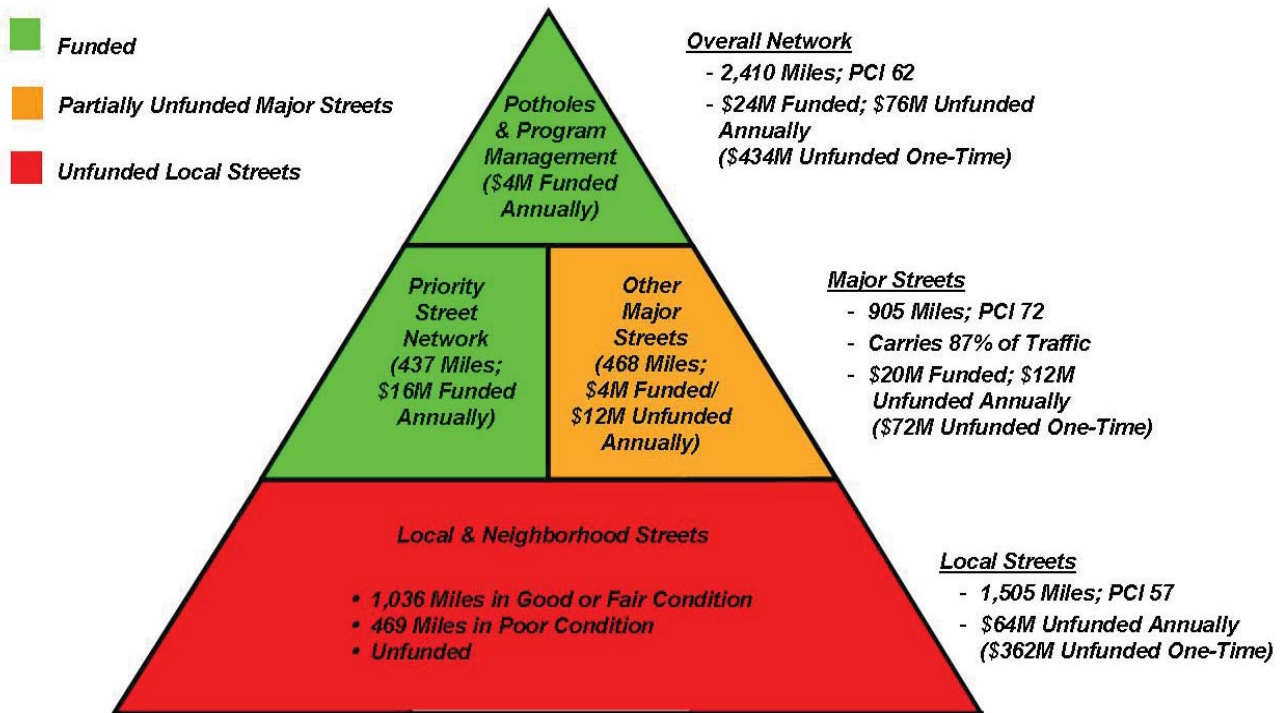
Funded

Partially Unfunded Major Streets

Unfunded Local Streets

Potholes & Program Management ($4M Funded Annually)

Overall Network
- 2,410 Miles; PCI 62
- \$24M Funded; \$76M Unfunded Annually (\$434M Unfunded One-Time)

Priority Street Network (437 Miles; \$16M Funded Annually)

Other Major Streets (468 Miles; \$4M Funded/ \$12M Unfunded Annually)

Major Streets
- 905 Miles; PCI 72
- Carries 87% of Traffic
- \$20M Funded; \$12M Unfunded Annually (\$72M Unfunded One-Time)

Local & Neighborhood Streets

• 1,036 Miles in Good or Fair Condition
• 469 Miles in Poor Condition
• Unfunded

Local Streets
- 1,505 Miles; PCI 57
- \$64M Unfunded Annually (\$362M Unfunded One-Time)